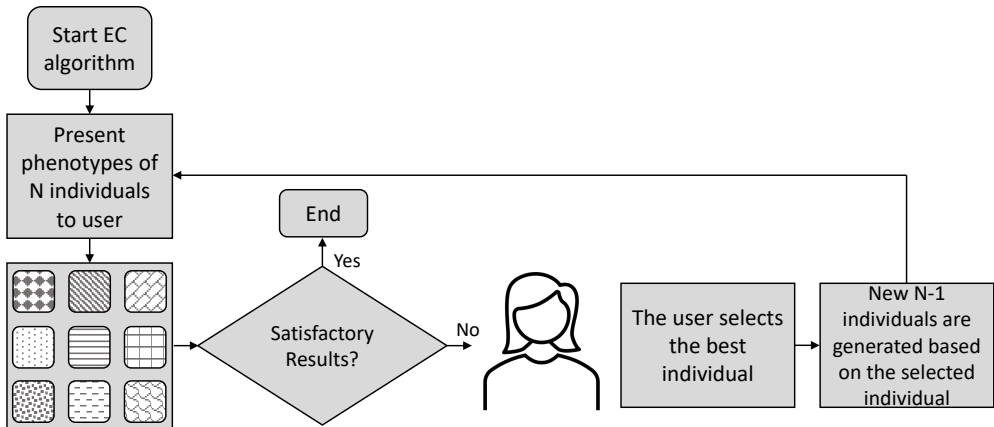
Start EC algorithm

Present phenotypes of N individuals to user

End

Yes

Satisfactory Results?

No

The user selects the best individual

New N-1 individuals are generated based on the selected individual